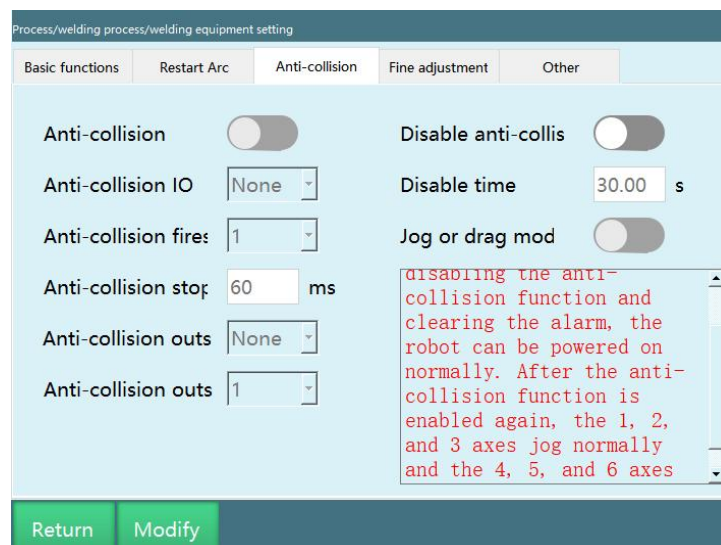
Process/welding process/welding equipment setting

Basic functions | Restart Arc | Anti-collision | Fine adjustment | Other

Anti-collision

Anti-collision IO None

Anti-collision fires 1

Anti-collision stop 60 ms

Anti-collision outs None

Anti-collision outs 1

Disable anti-collis

Disable time 30.00 s

Jog or drag mod

disabling the anti-collision function and clearing the alarm, the robot can be powered on normally. After the anti-collision function is enabled again, the 1, 2, and 3 axes jog normally and the 4, 5, and 6 axes

Return Modify